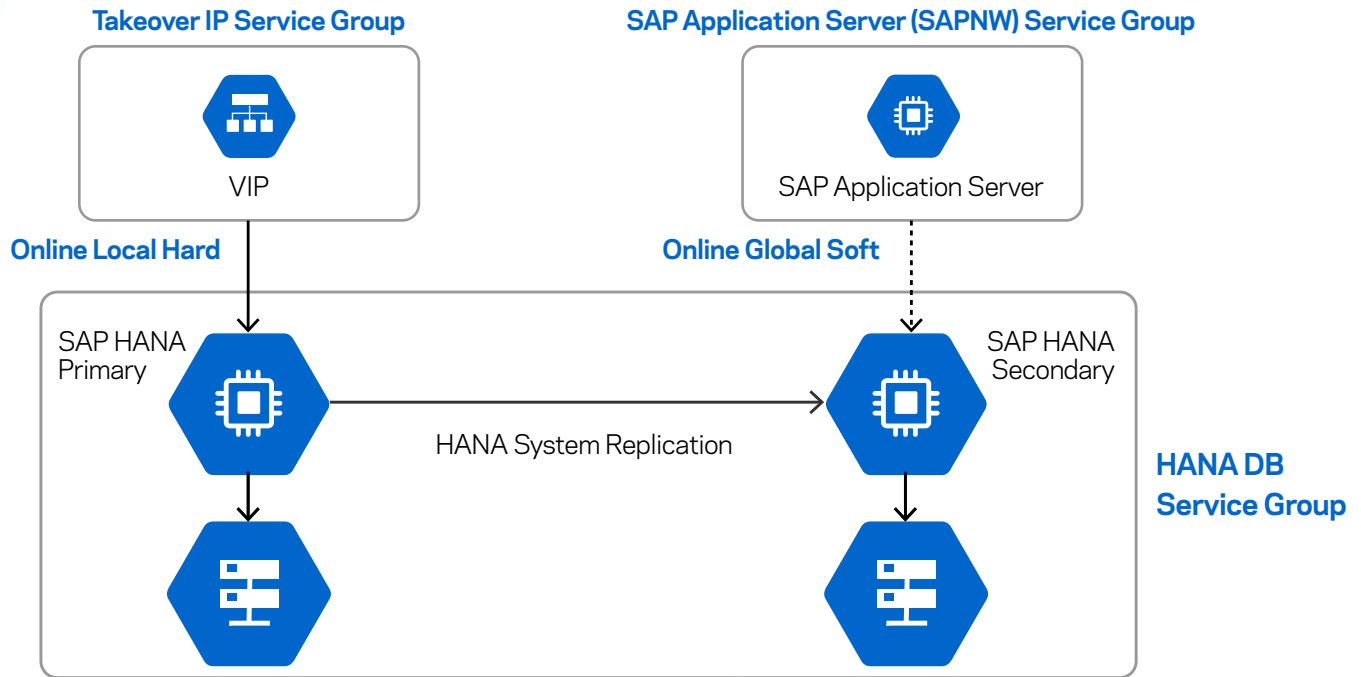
Takeover IP Service Group

SAP Application Server (SAPNW) Service Group

VIP

SAP Application Server

Online Local Hard

Online Global Soft

SAP HANA Primary

SAP HANA Secondary

HANA System Replication

HANA DB Service Group